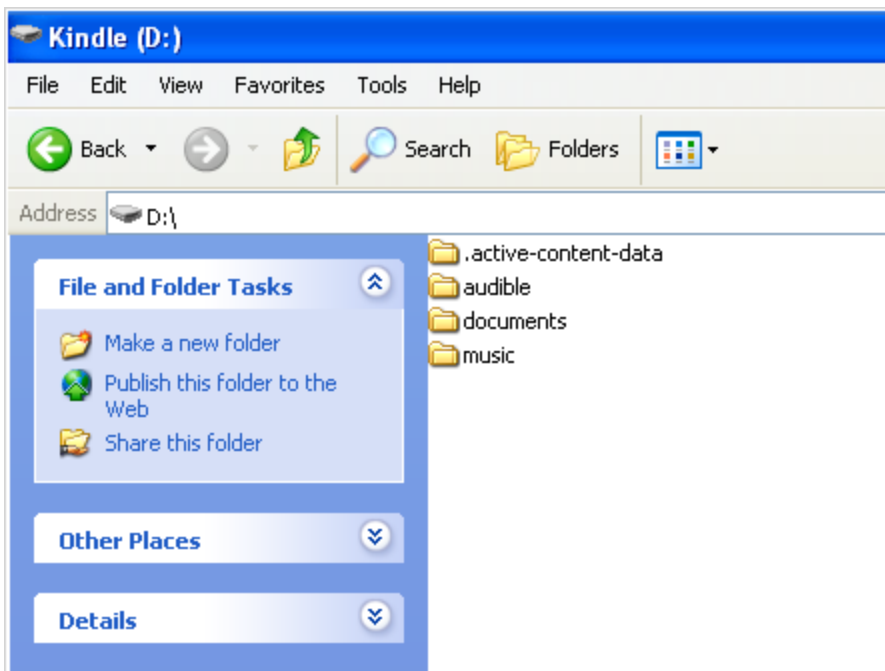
Kindle (D:)

File Edit View Favorites Tools Help

Back Search Folders

Address D:\

File and Folder Tasks

Make a new folder

Publish this folder to the Web

Share this folder

Other Places

Details

.active-content-data

audible

documents

music